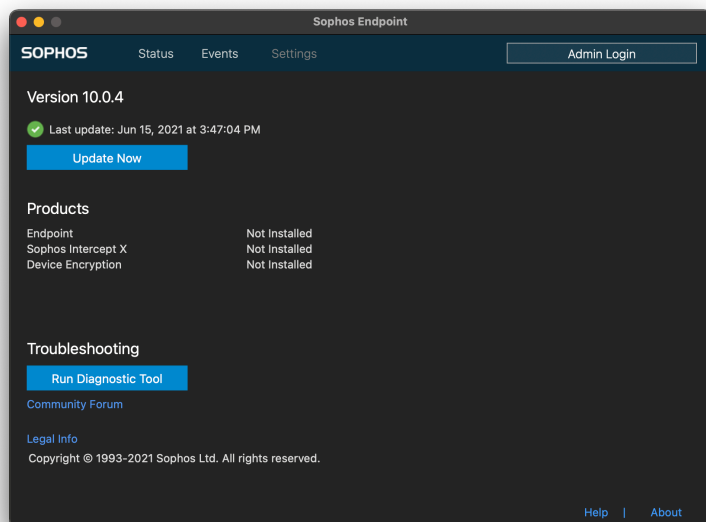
Sophos Endpoint

SOPHOS Status Events Settings Admin Login

Version 10.0.4

Last update: Jun 15, 2021 at 3:47:04 PM

Update Now

Products

| | |
|---|---|
| Endpoint | Not Installed |
| Sophos Intercept X | Not Installed |
| Device Encryption | Not Installed |

Troubleshooting

Run Diagnostic Tool

Community Forum

Legal Info

Copyright © 1993-2021 Sophos Ltd. All rights reserved.

Help | About